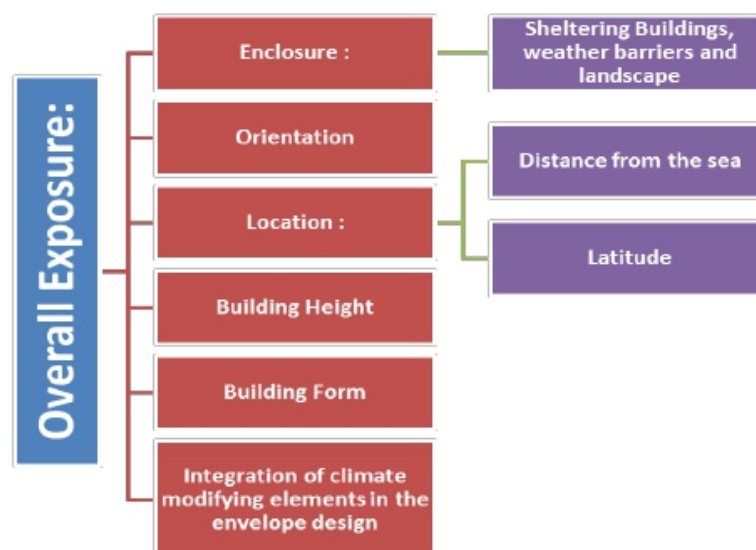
Overall Exposure:

Enclosure :

Sheltering Buildings, weather barriers and landscape

Orientation

Location :

Distance from the sea

Latitude

Building Height

Building Form

Integration of climate modifying elements in the envelope design